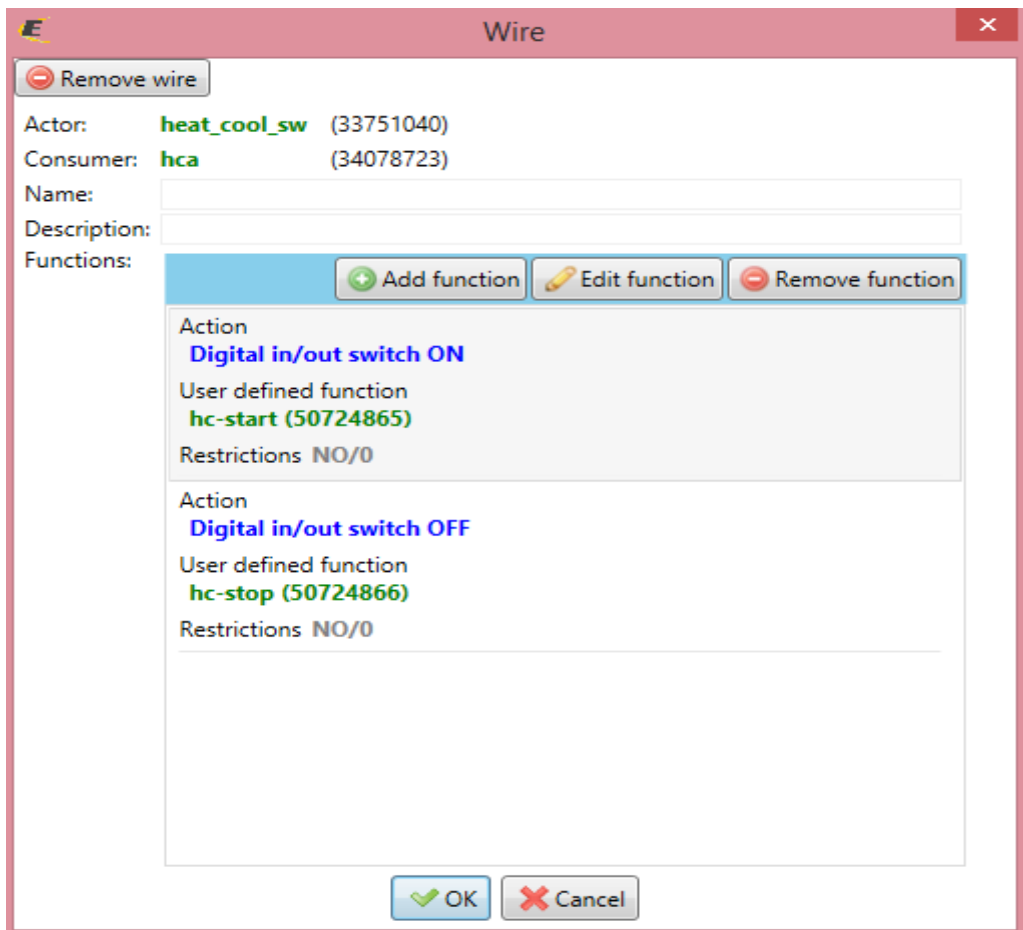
Wire

Remove wire

Actor: heat_cool_sw (33751040)

Consumer: hca (34078723)

Name:

Description:

Functions:

Add function Edit function Remove function

Action
Digital in/out switch ON
User defined function
hc-start (50724865)
Restrictions NO/0

Action
Digital in/out switch OFF
User defined function
hc-stop (50724866)
Restrictions NO/0

OK Cancel